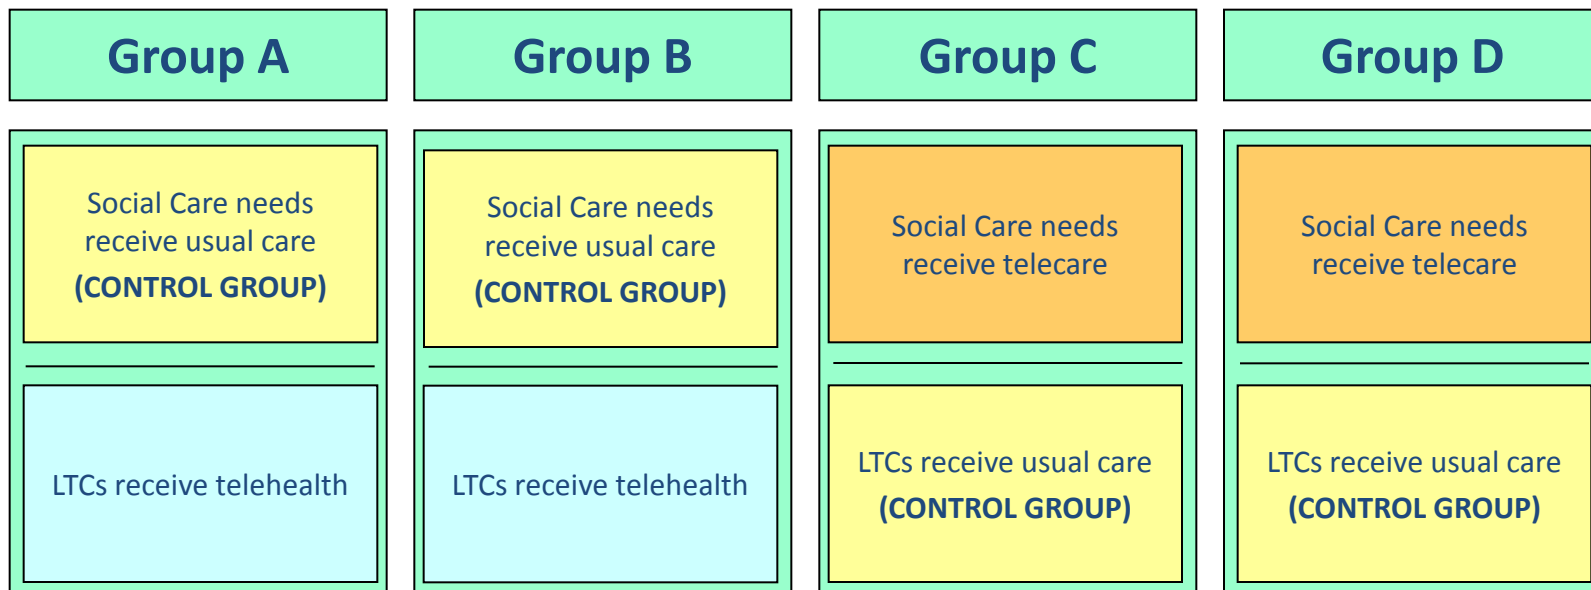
Group A

Social Care needs receive usual care
(CONTROL GROUP)

LTCs receive telehealth

Group B

Social Care needs receive usual care
(CONTROL GROUP)

LTCs receive telehealth

Group C

Social Care needs receive telecare

LTCs receive usual care
(CONTROL GROUP)

Group D

Social Care needs receive telecare

LTCs receive usual care
(CONTROL GROUP)